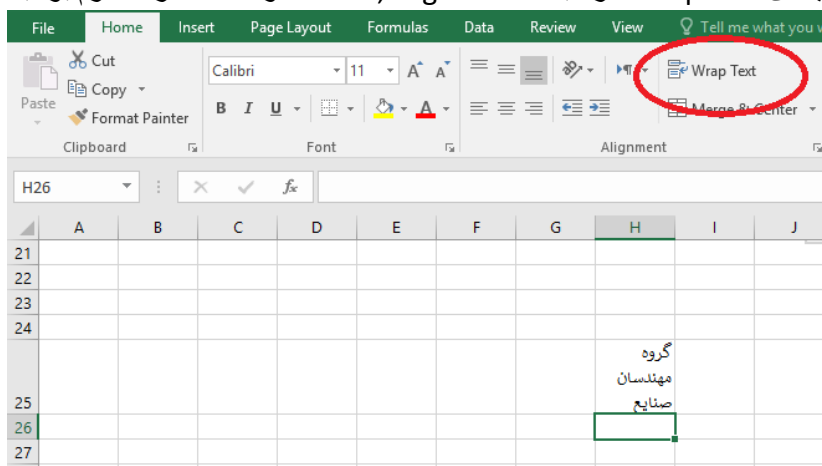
File Home Insert Page Layout Formulas Data Review View Tell me what you w

Cut
Copy
Paste
Format Painter
Clipboard

Calibri 11 A A
B I U
Font

Wrap Text
Merge & Center
Alignment

H26

A B C D E F G H I J
21
22
23
24
25
26
27

گروه
مهندسان
صنایع